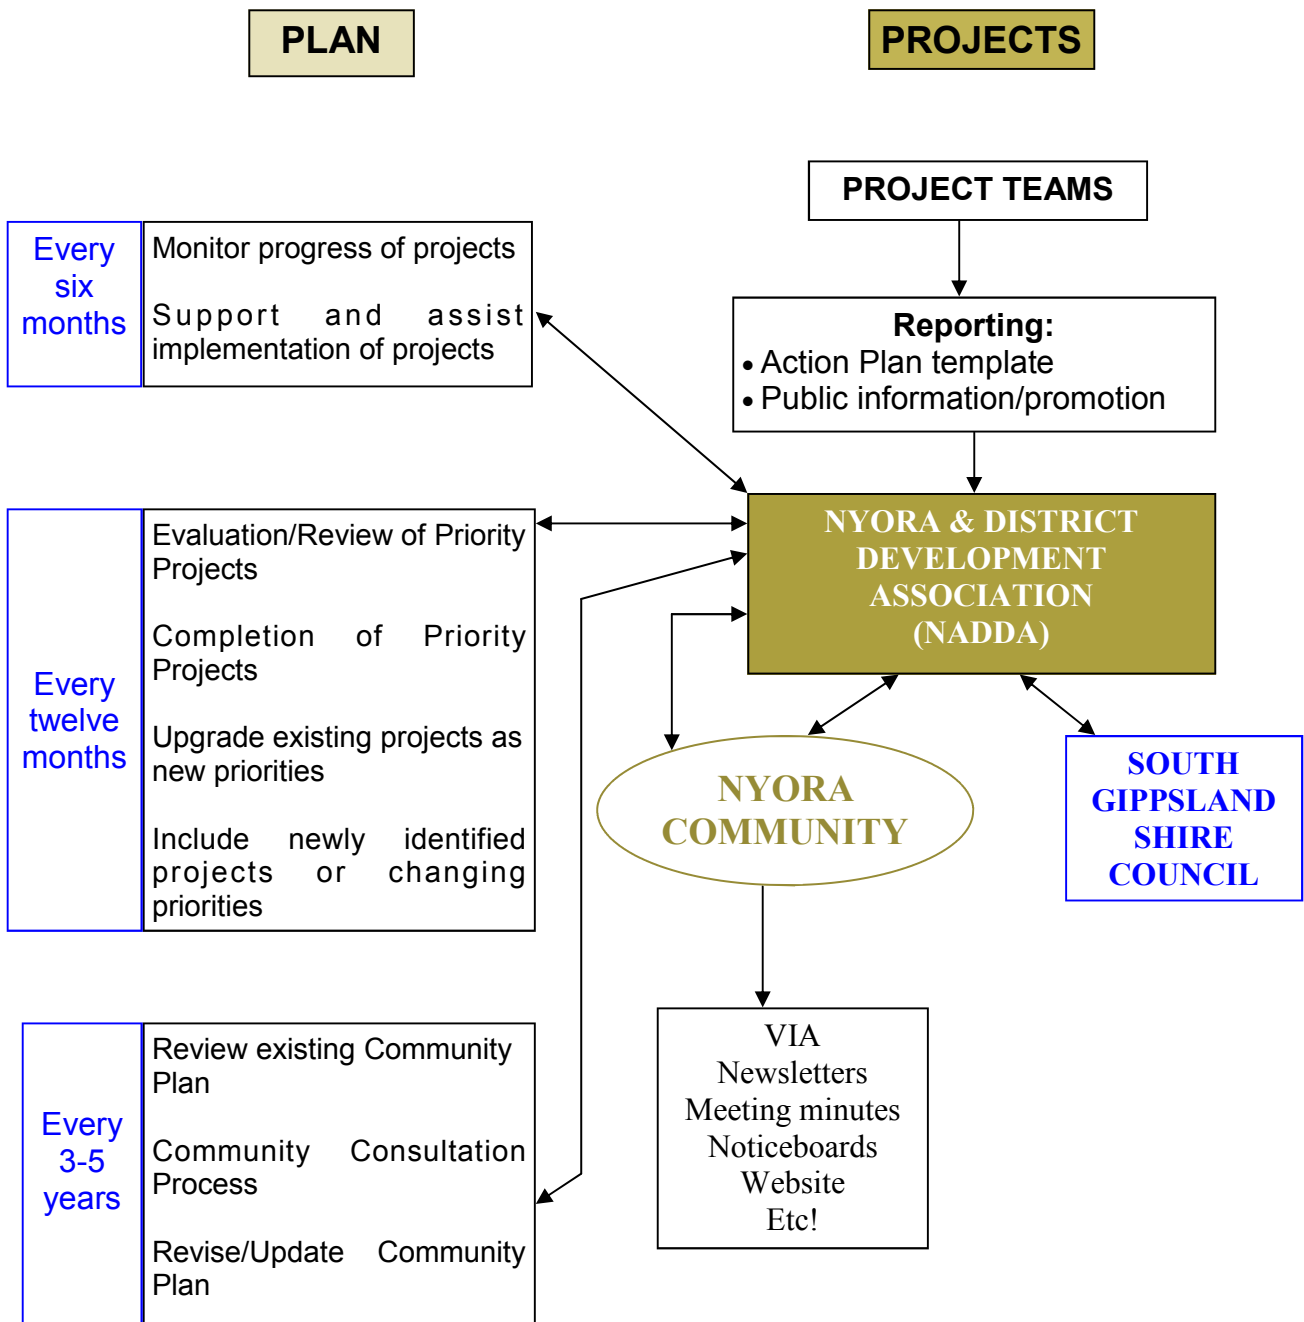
PLAN

PROJECTS

PROJECT TEAMS

Every six months

Monitor progress of projects

Support and assist implementation of projects

Reporting:
• Action Plan template
• Public information/promotion

Every twelve months

Evaluation/Review of Priority Projects

Completion of Priority Projects

Upgrade existing projects as new priorities

Include newly identified projects or changing priorities

NYORA & DISTRICT DEVELOPMENT ASSOCIATION (NADDA)

NYORA COMMUNITY

SOUTH GIPPSLAND SHIRE COUNCIL

Every 3-5 years

Review existing Community Plan

Community Consultation Process

Revise/Update Community Plan

VIA
Newsletters
Meeting minutes
Noticeboards
Website
Etc!